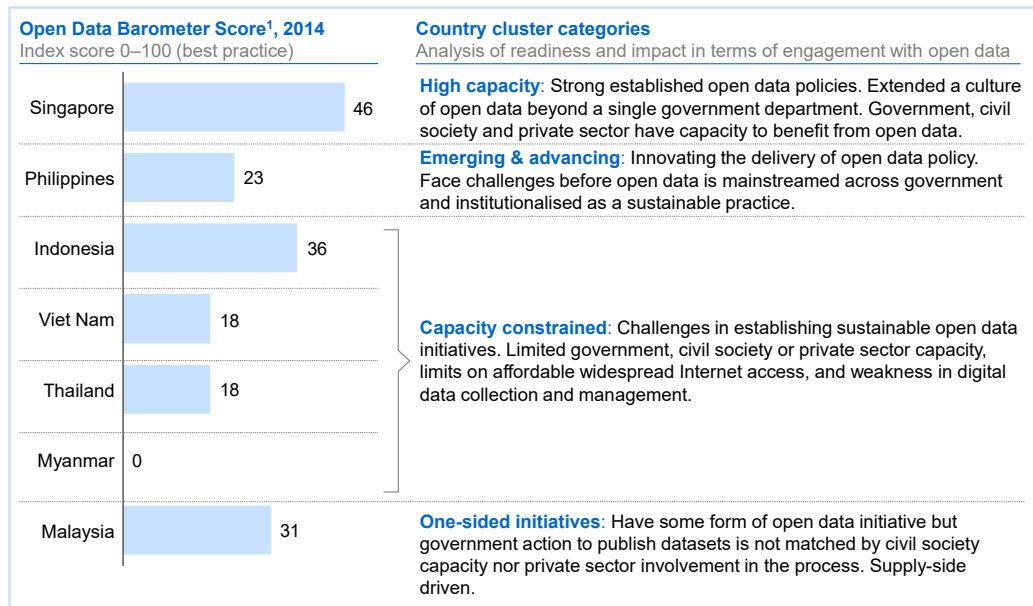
Open Data Barometer Score$^1$, 2014
Index score 0–100 (best practice)

Country cluster categories
Analysis of readiness and impact in terms of engagement with open data

Singapore 46

High capacity: Strong established open data policies. Extended a culture of open data beyond a single government department. Government, civil society and private sector have capacity to benefit from open data.

Philippines 23

Emerging & advancing: Innovating the delivery of open data policy. Face challenges before open data is mainstreamed across government and institutionalised as a sustainable practice.

Indonesia 36

Viet Nam 18

Thailand 18

Myanmar 0

Capacity constrained: Challenges in establishing sustainable open data initiatives. Limited government, civil society or private sector capacity, limits on affordable widespread Internet access, and weakness in digital data collection and management.

Malaysia 31

One-sided initiatives: Have some form of open data initiative but government action to publish datasets is not matched by civil society capacity nor private sector involvement in the process. Supply-side driven.